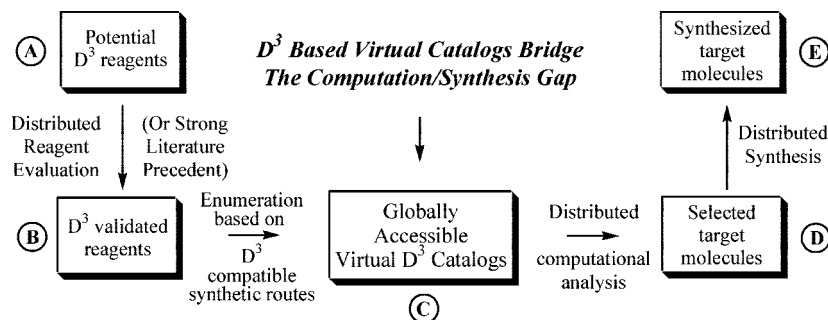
A
Potential $D^3$ reagents

$D^3$ Based Virtual Catalogs Bridge
The Computation/Synthesis Gap

Synthesized target molecules
E

Distributed Reagent Evaluation

(Or Strong Literature Precedent)

Distributed Synthesis

B
$D^3$ validated reagents

Enumeration based on $D^3$ compatible synthetic routes

Globally Accessible Virtual $D^3$ Catalogs
C

Distributed computational analysis

Selected target molecules
D